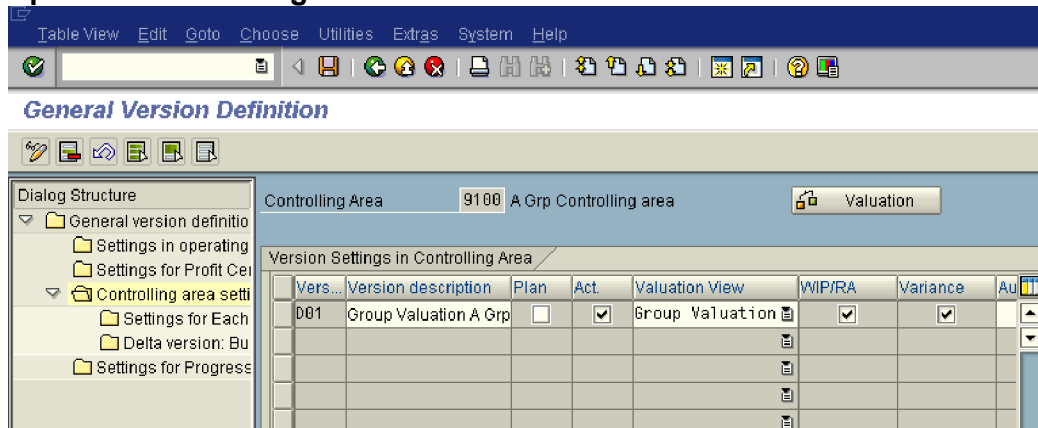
Table View Edit Goto Choose Utilities Extras System Help

General Version Definition

Dialog Structure
General version definitio
Settings in operating
Settings for Profit Cer
Controlling area setti
Settings for Each
Delta version: Bu
Settings for Progress

Controlling Area 9100 A Grp Controlling area

Valuation

Version Settings in Controlling Area

| Vers... | Version description | Plan | Act. | Valuation View | WIP/RA | Variance | Au |
|---|---|---|---|---|---|---|---|
| D01 | Group Valuation A Grp | ☐ | ☑ | Group Valuation | ☑ | ☑ | |
| | | | | | | | |
| | | | | | | | |
| | | | | | | | |
| | | | | | | | |